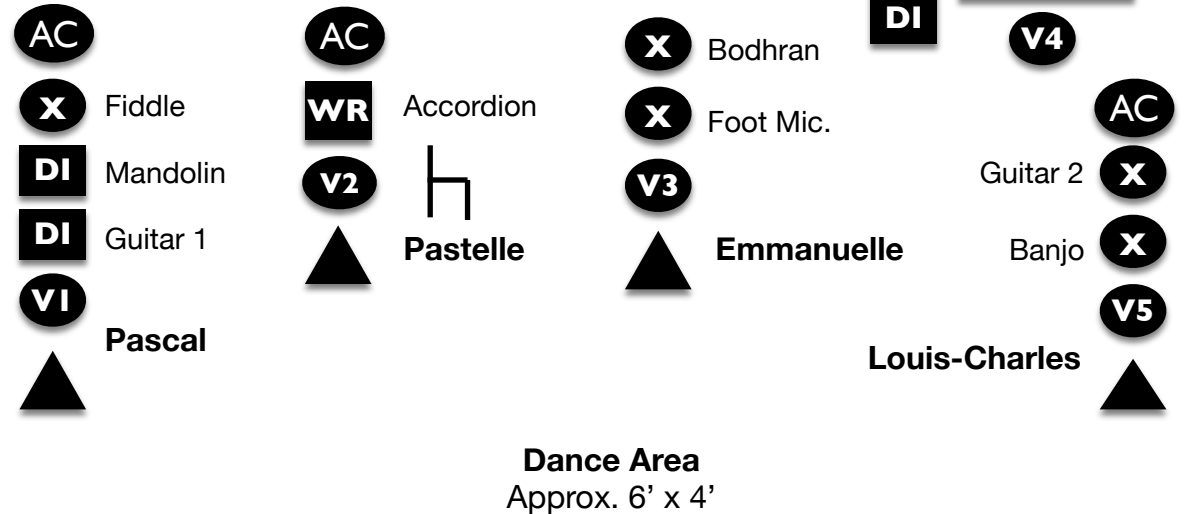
AC

X Fiddle

DI Mandolin

DI Guitar 1

V1

Pascal

AC

WR Accordion

V2

Pastelle

X Bodhran

X Foot Mic.

V3

Emmanuelle

DI

V4

AC

Guitar 2 X

Banjo X

V5

Louis-Charles

Dance Area
Approx. 6' x 4'